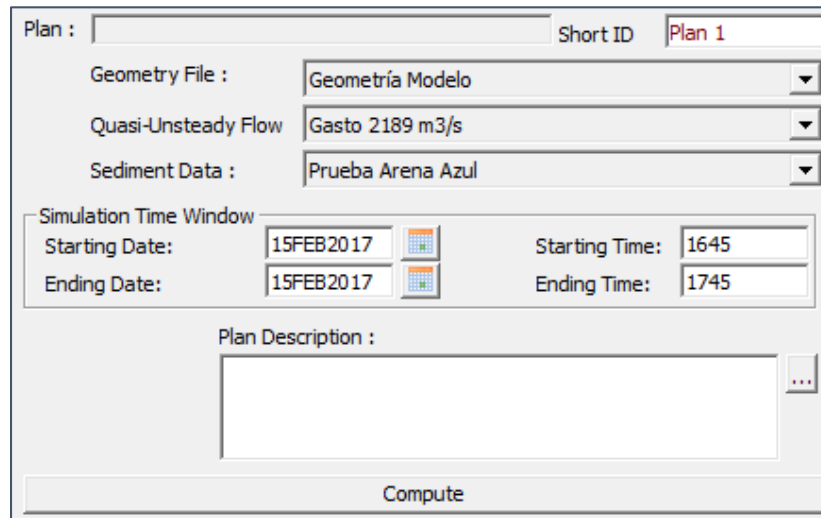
Plan :

Short ID Plan 1

Geometry File : Geometría Modelo

Quasi-Unsteady Flow Gasto 2189 m3/s

Sediment Data : Prueba Arena Azul

Simulation Time Window

Starting Date: 15FEB2017

Starting Time: 1645

Ending Date: 15FEB2017

Ending Time: 1745

Plan Description :

...

Compute